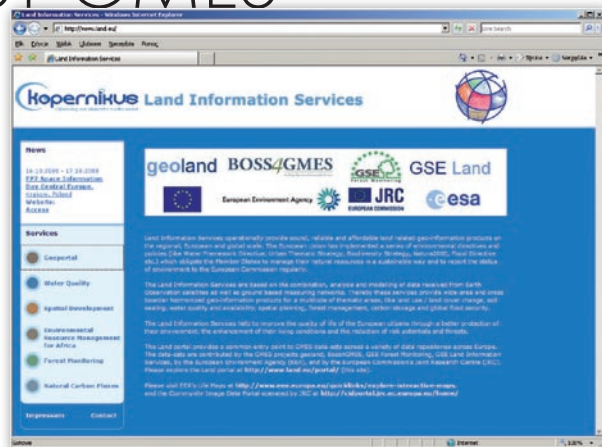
Land Information Services - Windows Internet Explorer

http://www.land.eu/

Live Search

Land Information Services

kopernikus Land Information Services

News

16.10.2008 - 17.10.2008 FP7 Space Information Day Central Europe, Krakow, Poland Website: Access

Services

Geoportal

Water Quality

Spatial Development

Environmental Resource Management for Africa

Forest Monitoring

Natural Carbon Fluxes

Impressum Contact

geoland BOSS4GMES GSE Land

European Environment Agency JRC EUROPEAN COMMISSION esa

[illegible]

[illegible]

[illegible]

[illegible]

Please visit ESA's Life Pages at http://www.esa.europa.eu/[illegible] and the Community Image Data Portal operated by JRC at http://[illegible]

Internet 100%